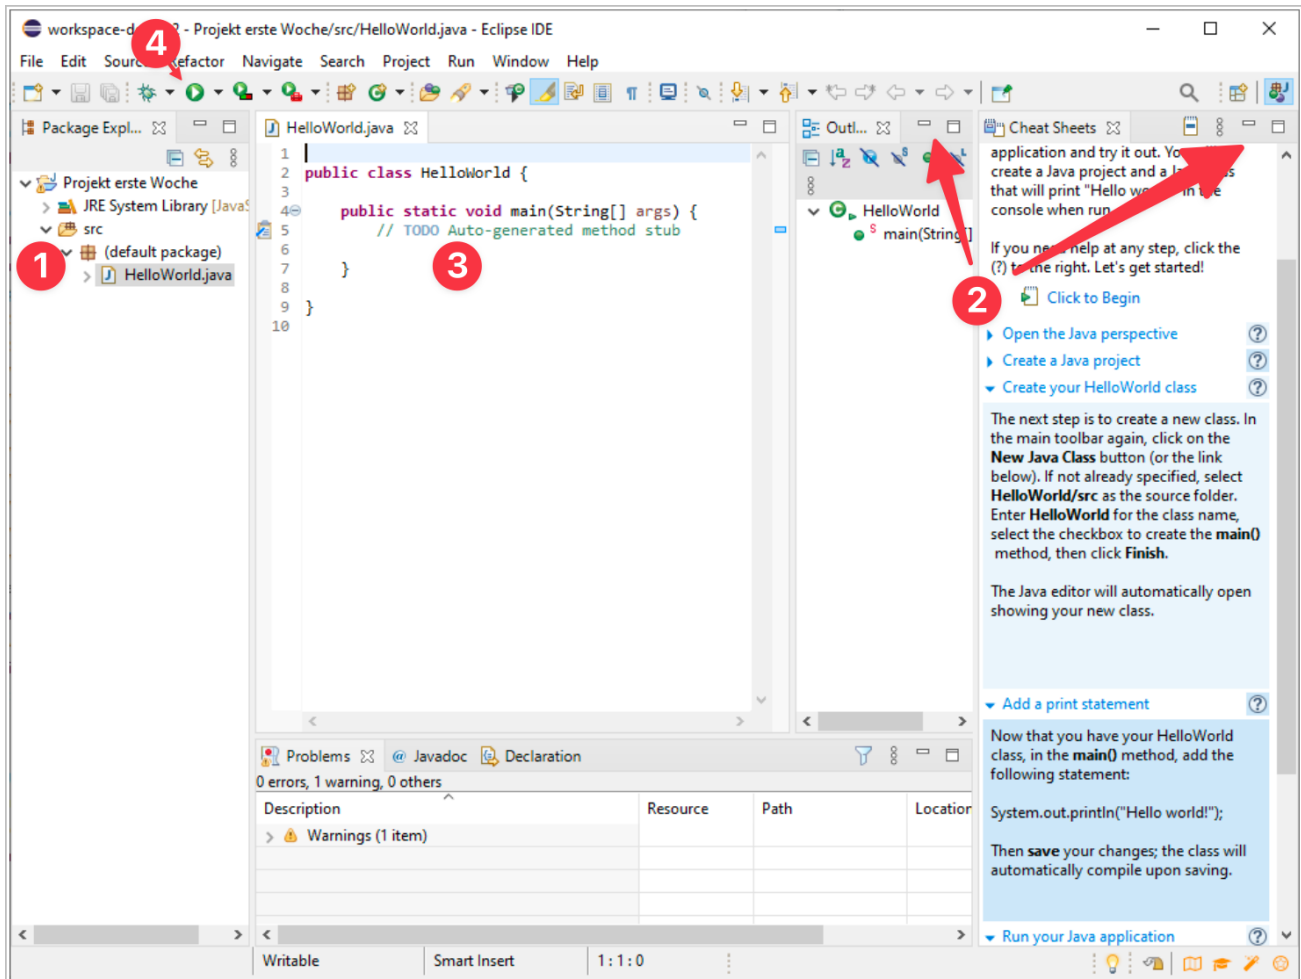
workspace-d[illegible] - Projekt erste Woche/src/HelloWorld.java - Eclipse IDE

File Edit Sourc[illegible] Refactor Navigate Search Project Run Window Help

4

Package Expl...

Projekt erste Woche
JRE System Library [JavaS
src
(default package)
HelloWorld.java

1

HelloWorld.java

1
2 public class HelloWorld {
3
4 public static void main(String[] args) {
5 // TODO Auto-generated method stub
6
7 }
8
9 }
10

3

Outl...

HelloWorld
main(String[])

Cheat Sheets

application and try it out. Yo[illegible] create a Java project and a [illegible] that will print "Hello w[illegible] in the console when run.

If you ne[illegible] help at any step, click the (?) t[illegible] the right. Let's get started!

2

Click to Begin

Open the Java perspective
Create a Java project
Create your HelloWorld class

The next step is to create a new class. In the main toolbar again, click on the **New Java Class** button (or the link below). If not already specified, select **HelloWorld/src** as the source folder. Enter **HelloWorld** for the class name, select the checkbox to create the **main()** method, then click **Finish**.

The Java editor will automatically open showing your new class.

Add a print statement

Now that you have your HelloWorld class, in the **main()** method, add the following statement:

System.out.println("Hello world!");

Then **save** your changes; the class will automatically compile upon saving.

Run your Java application

Problems Javadoc Declaration

0 errors, 1 warning, 0 others

| Description | Resource | Path | Location |
|---|---|---|---|
| Warnings (1 item) | | | |

Writable Smart Insert 1 : 1 : 0